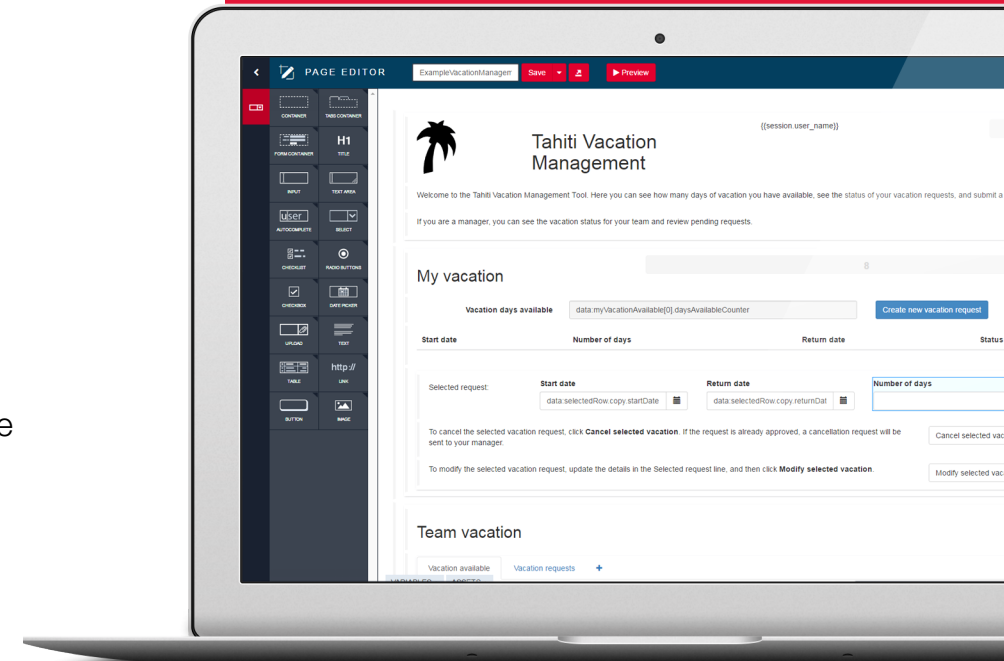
e

PAGE EDITOR ExampleVacationManagem Save ▶ Preview

CONTAINER TABS CONTAINER
FORM CONTAINER H1 TITLE
INPUT TEXT AREA
user AUTOCOMPLETE SELECT
CHECKLIST RADIO BUTTONS
CHECKBOX DATE PICKER
UPLOAD TEXT
TABLE http:// LINK
BUTTON IMAGE

Tahiti Vacation Management

{{session.user_name}}

Welcome to the Tahiti Vacation Management Tool. Here you can see how many days of vacation you have available, see the status of your vacation requests, and submit a

If you are a manager, you can see the vacation status for your team and review pending requests.

My vacation

8

Vacation days available data.myVacationAvailable[0].daysAvailableCounter Create new vacation request

| Start date | Number of days | Return date | Status |
|---|---|---|---|

Selected request: Start date data.selectedRow.copy.startDate Return date data.selectedRow.copy.returnDat Number of days

To cancel the selected vacation request, click **Cancel selected vacation**. If the request is already approved, a cancellation request will be sent to your manager. Cancel selected vac

To modify the selected vacation request, update the details in the Selected request line, and then click **Modify selected vacation**. Modify selected vac

Team vacation

Vacation available Vacation requests +

VARIABLES ASSETS